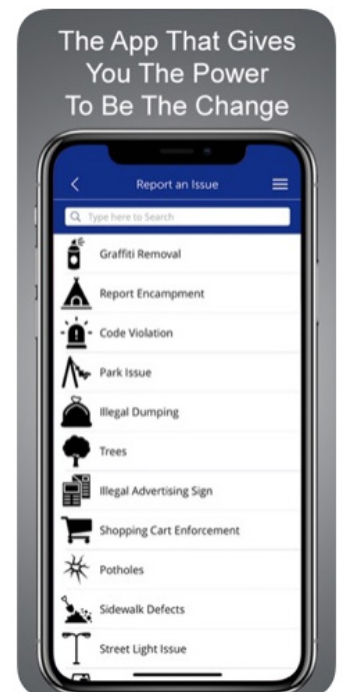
The App That Gives You The Power To Be The Change

Report an Issue

Type here to Search

Graffiti Removal

Report Encampment

Code Violation

Park Issue

Illegal Dumping

Trees

Illegal Advertising Sign

Shopping Cart Enforcement

Potholes

Sidewalk Defects

Street Light Issue